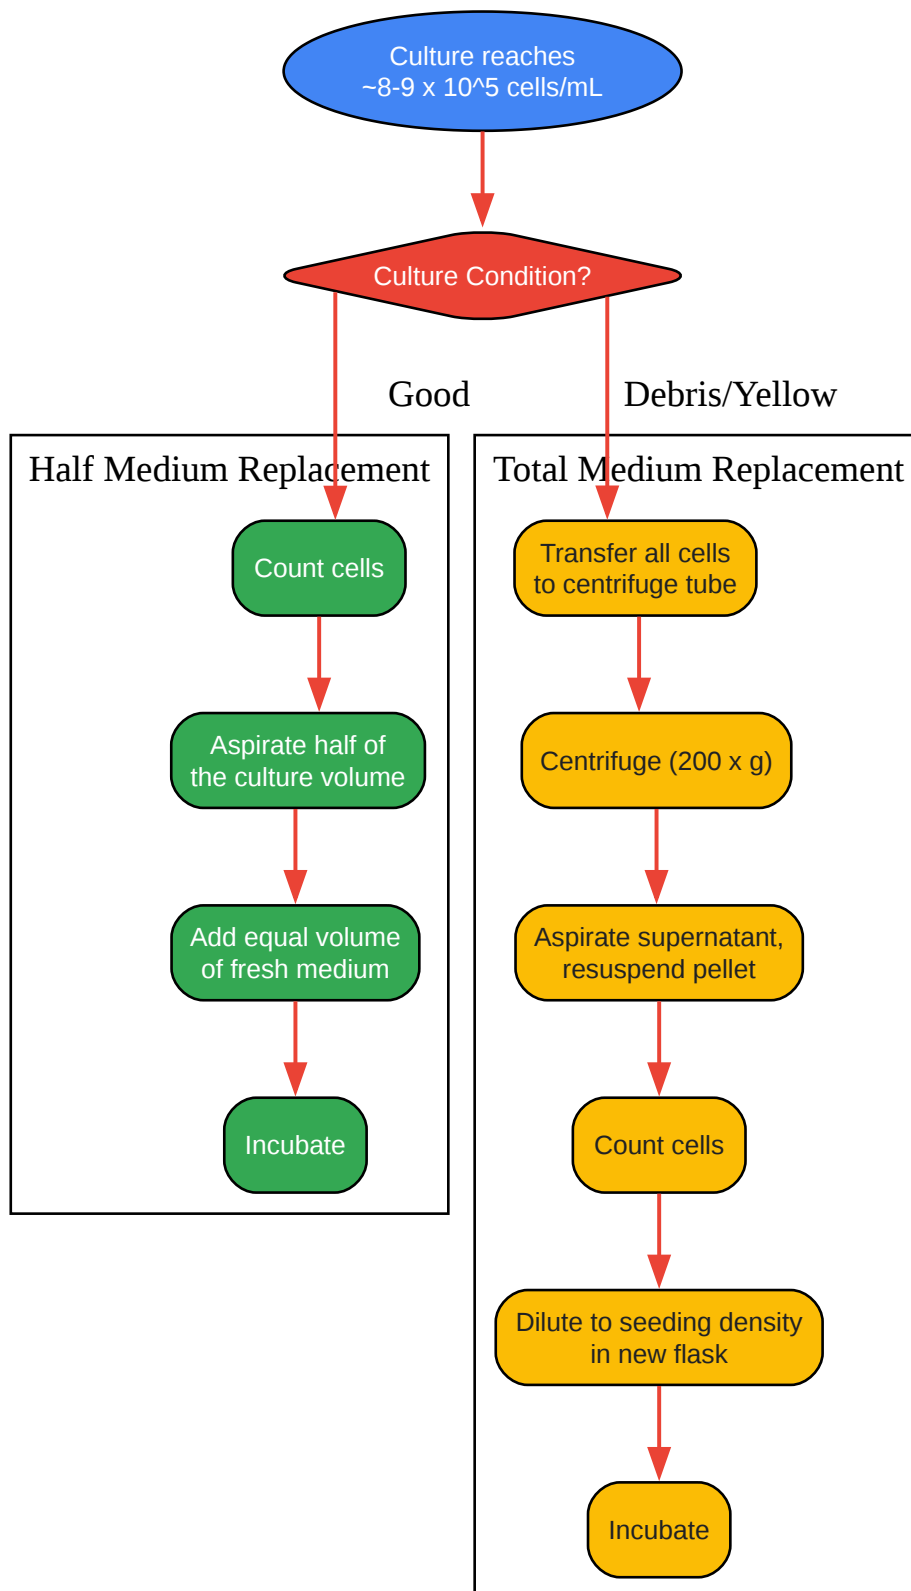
Culture reaches
~8-9 x 10^5 cells/mL

Culture Condition?

Good

Debris/Yellow

Half Medium Replacement

Count cells

Aspirate half of the culture volume

Add equal volume of fresh medium

Incubate

Total Medium Replacement

Transfer all cells to centrifuge tube

Centrifuge (200 x g)

Aspirate supernatant, resuspend pellet

Count cells

Dilute to seeding density in new flask

Incubate